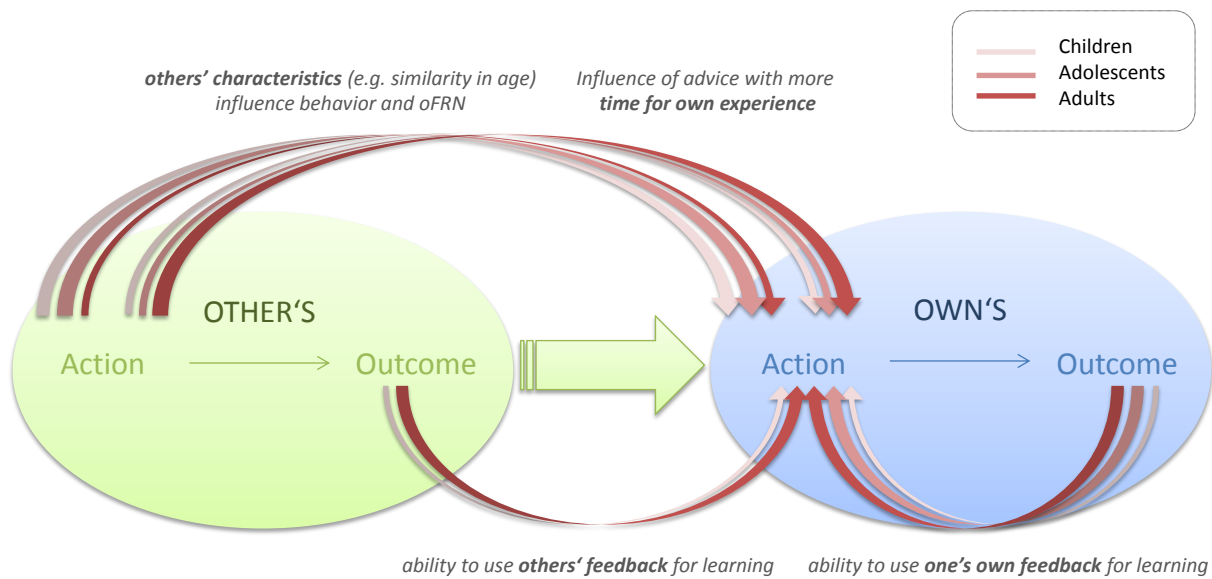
Children
Adolescents
Adults

others' characteristics (e.g. similarity in age) influence behavior and oFRN

Influence of advice with more time for own experience

OTHER'S

Action → Outcome

OWN'S

Action → Outcome

ability to use others' feedback for learning

ability to use one's own feedback for learning